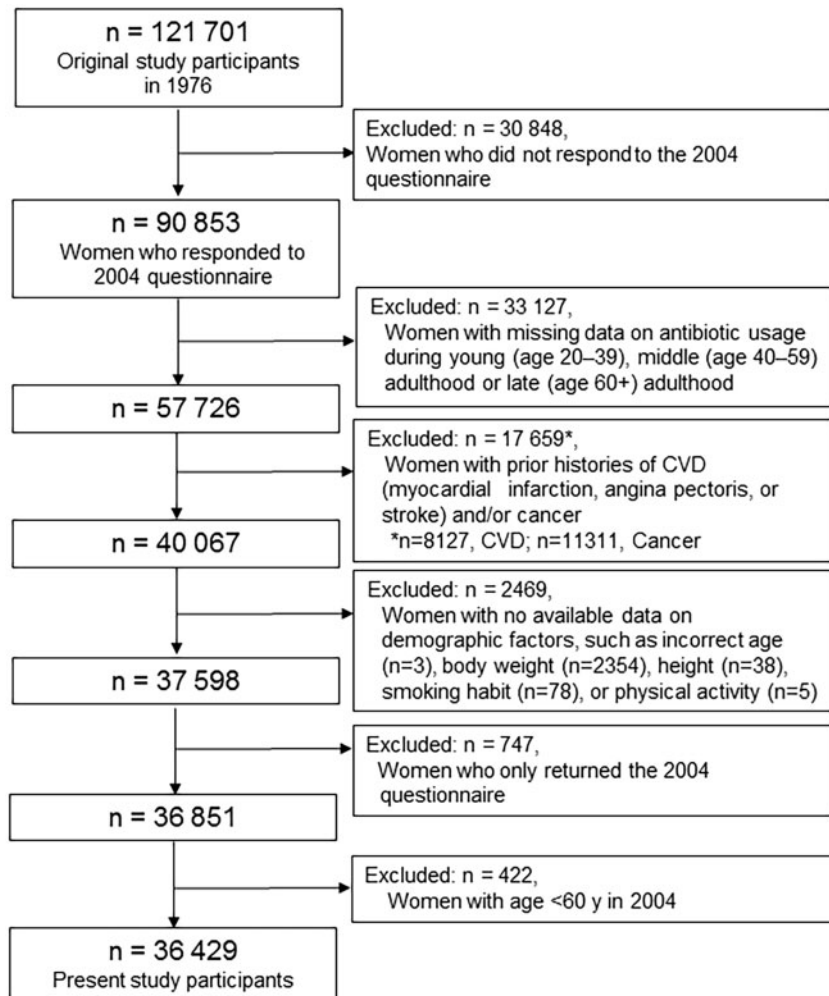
n = 121 701
Original study participants in 1976

Excluded: n = 30 848,
Women who did not respond to the 2004 questionnaire

n = 90 853
Women who responded to 2004 questionnaire

Excluded: n = 33 127,
Women with missing data on antibiotic usage during young (age 20–39), middle (age 40–59) adulthood or late (age 60+) adulthood

n = 57 726

Excluded: n = 17 659*,
Women with prior histories of CVD (myocardial infarction, angina pectoris, or stroke) and/or cancer
*n=8127, CVD; n=11311, Cancer

n = 40 067

Excluded: n = 2469,
Women with no available data on demographic factors, such as incorrect age (n=3), body weight (n=2354), height (n=38), smoking habit (n=78), or physical activity (n=5)

n = 37 598

Excluded: n = 747,
Women who only returned the 2004 questionnaire

n = 36 851

Excluded: n = 422,
Women with age <60 y in 2004

n = 36 429
Present study participants